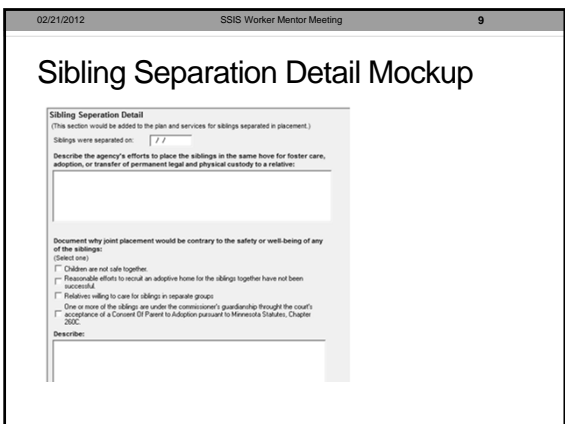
02/21/2012 SSIS Worker Mentor Meeting 9

Sibling Separation Detail Mockup

Sibling Seperation Detail
(This section would be added to the plan and services for siblings separated in placement.)

Siblings were separated on: / /

Describe the agency's efforts to place the siblings in the same hove for foster care, adoption, or transfer of permanent legal and physical custody to a relative:

Document why joint placement would be contrary to the safety or well-being of any of the siblings:
(Select one)

Children are not safe together.

Reasonable efforts to recruit an adoptive home for the siblings together have not been successful.

Relatives willing to care for siblings in separate groups

One or more of the siblings are under the commissioner's guardianship throught the court's acceptance of a Consent Of Parent to Adoption pursuant to Minnesota Statutes, Chapter 260C.

Describe: